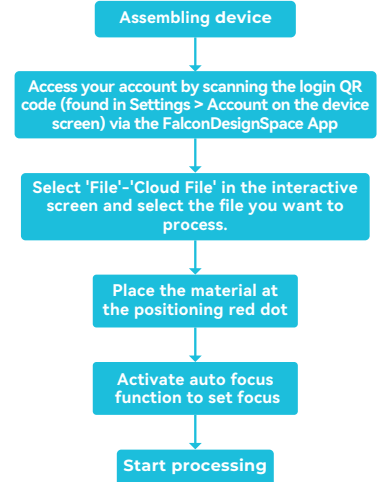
Assembling device

Access your account by scanning the login QR code (found in Settings > Account on the device screen) via the FalconDesignSpace App

Select 'File'-'Cloud File' in the interactive screen and select the file you want to process.

Place the material at the positioning red dot

Activate auto focus function to set focus

Start processing